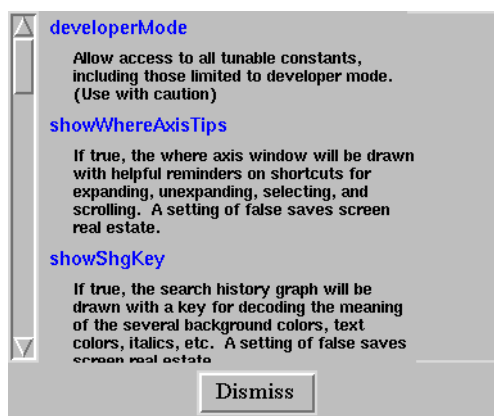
developerMode

Allow access to all tunable constants, including those limited to developer mode. (Use with caution)

showWhereAxisTips

If true, the where axis window will be drawn with helpful reminders on shortcuts for expanding, unexpanding, selecting, and scrolling. A setting of false saves screen real estate.

showShgKey

If true, the search history graph will be drawn with a key for decoding the meaning of the several background colors, text colors, italics, etc. A setting of false saves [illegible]

Dismiss